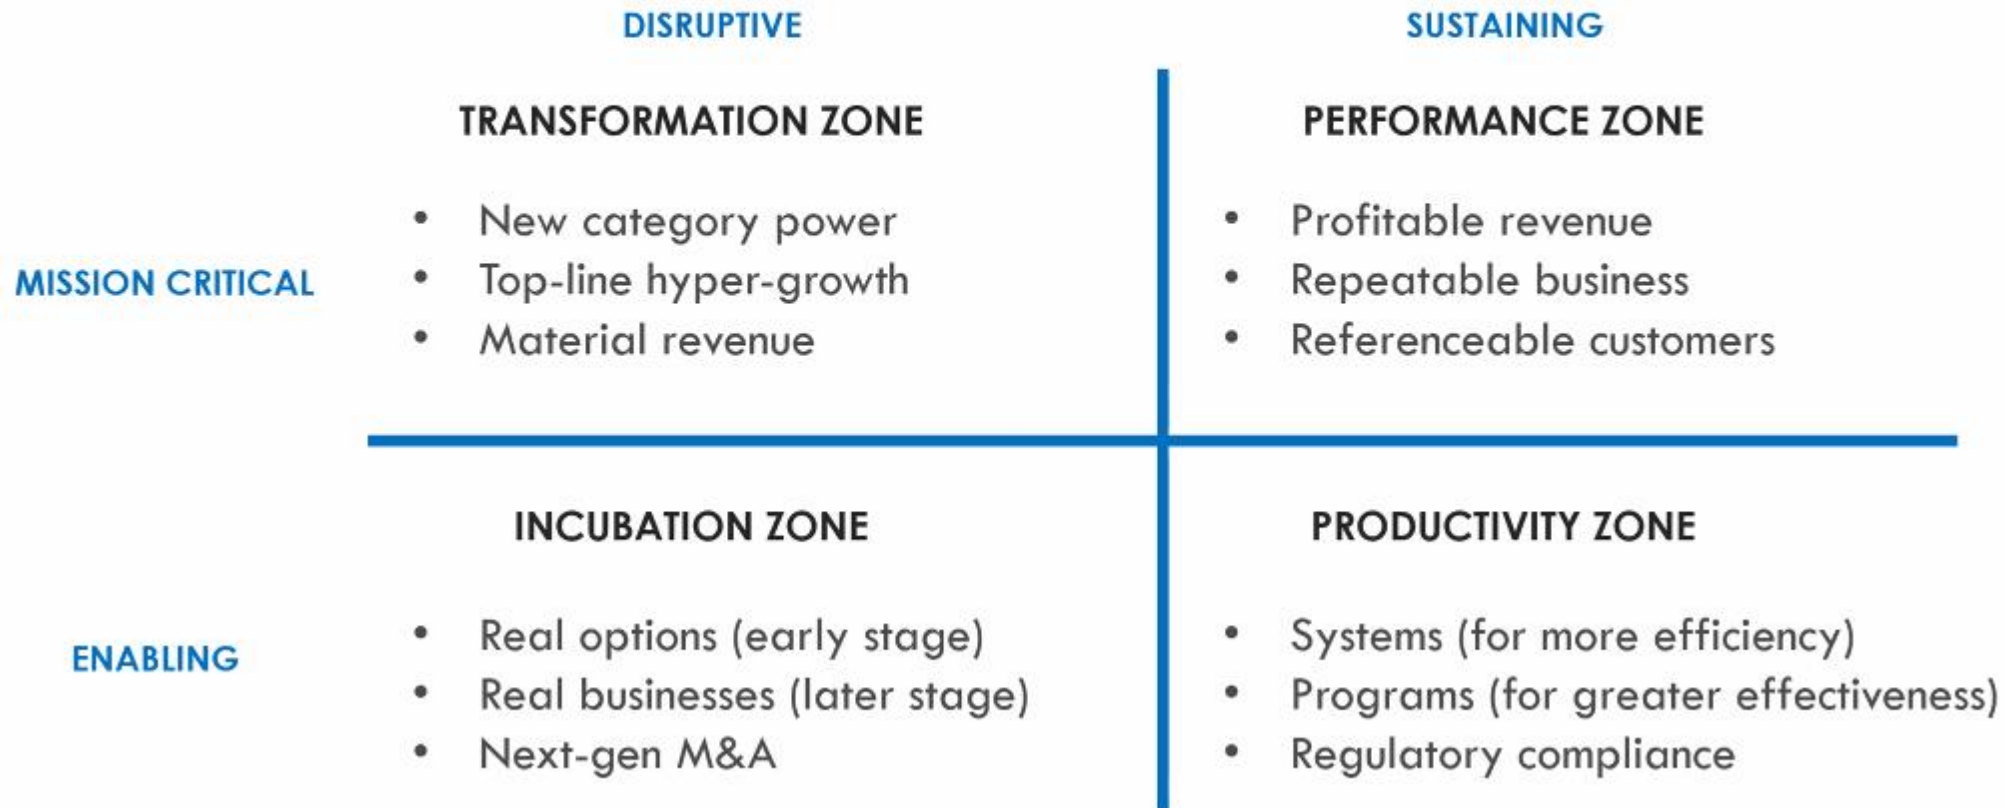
| | DISRUPTIVE | SUSTAINING |
|---|---|---|
| MISSION CRITICAL | TRANSFORMATION ZONE<br>• New category power<br>• Top-line hyper-growth<br>• Material revenue | PERFORMANCE ZONE<br>• Profitable revenue<br>• Repeatable business<br>• Referenceable customers |
| ENABLING | INCUBATION ZONE<br>• Real options (early stage)<br>• Real businesses (later stage)<br>• Next-gen M&A | PRODUCTIVITY ZONE<br>• Systems (for more efficiency)<br>• Programs (for greater effectiveness)<br>• Regulatory compliance |